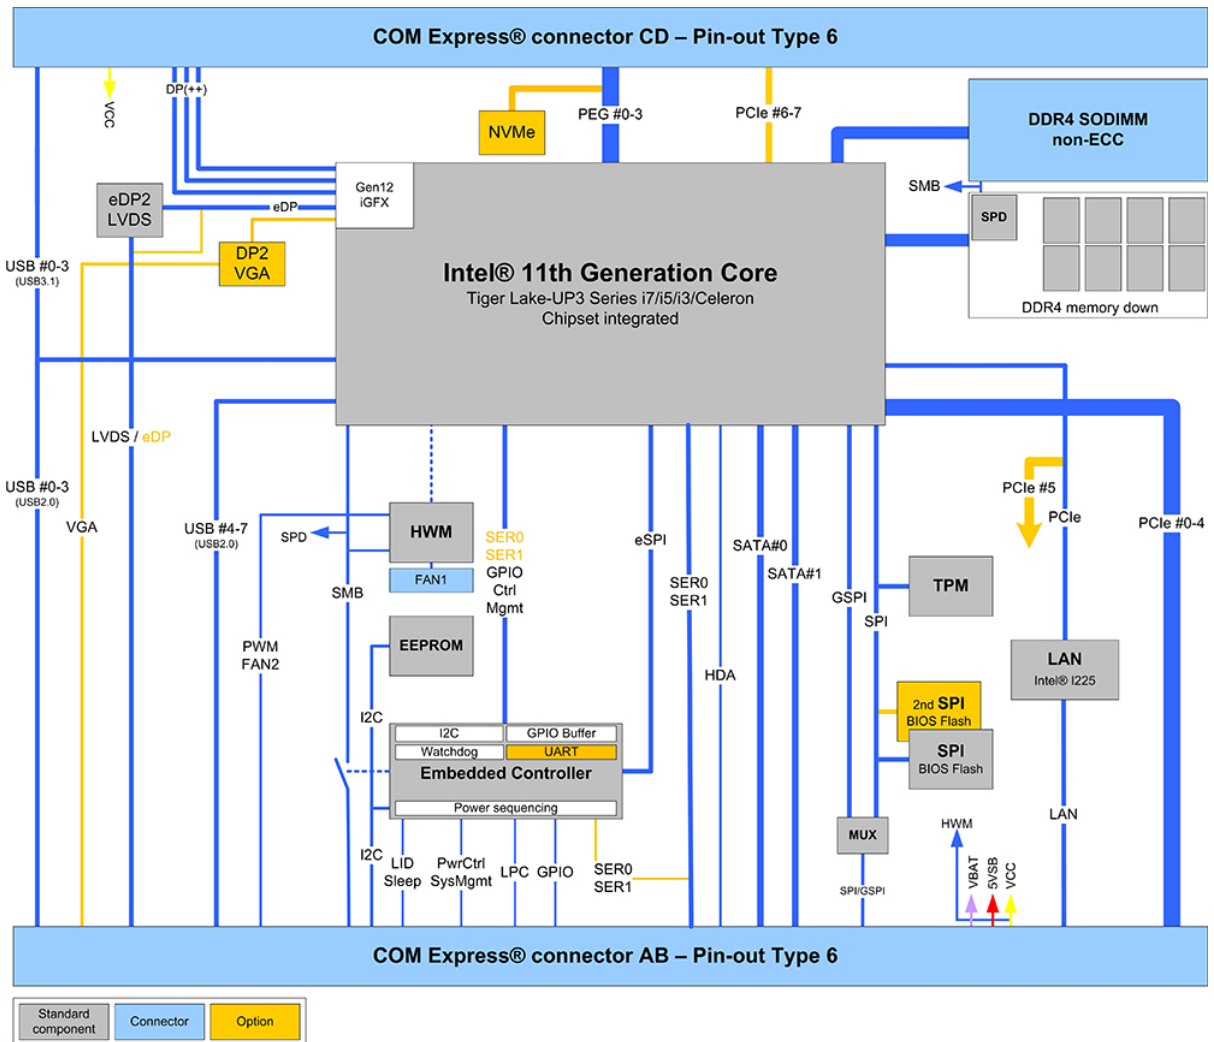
COM Express® connector CD – Pin-out Type 6

VCC
DP(++)
NVMe
PEG #0-3
PCIe #6-7
DDR4 SODIMM
non-ECC

eDP2
LVDS
Gen12
iGFX
eDP
SMB
SPD
DP2
VGA
USB #0-3
(USB3.1)

Intel® 11th Generation Core
Tiger Lake-UP3 Series i7/i5/i3/Celeron
Chipset integrated

DDR4 memory down

LVDS / eDP
USB #0-3
(USB2.0)
VGA
USB #4-7
(USB2.0)
SPD
HWM
SER0
SER1
GPIO
Ctrl
Mgmt
eSPI
SATA#0
SATA#1
PCIe #5
PCIe
PCIe #0-4
FAN1
SMB
SER0
SER1
GSPI
TPM
SPI
PWM
FAN2
EEPROM
HDA
LAN
Intel® I225
I2C
2nd SPI
BIOS Flash
I2C
GPIO Buffer
Watchdog
UART
Embedded Controller
SPI
BIOS Flash
Power sequencing
MUX
HWM
LAN
I2C
LID
Sleep
PwrCtrl
SysMgmt
LPC
GPIO
SER0
SER1
SPI/GSPI
VBAT
5VSB
VCC

COM Express® connector AB – Pin-out Type 6

Standard component
Connector
Option